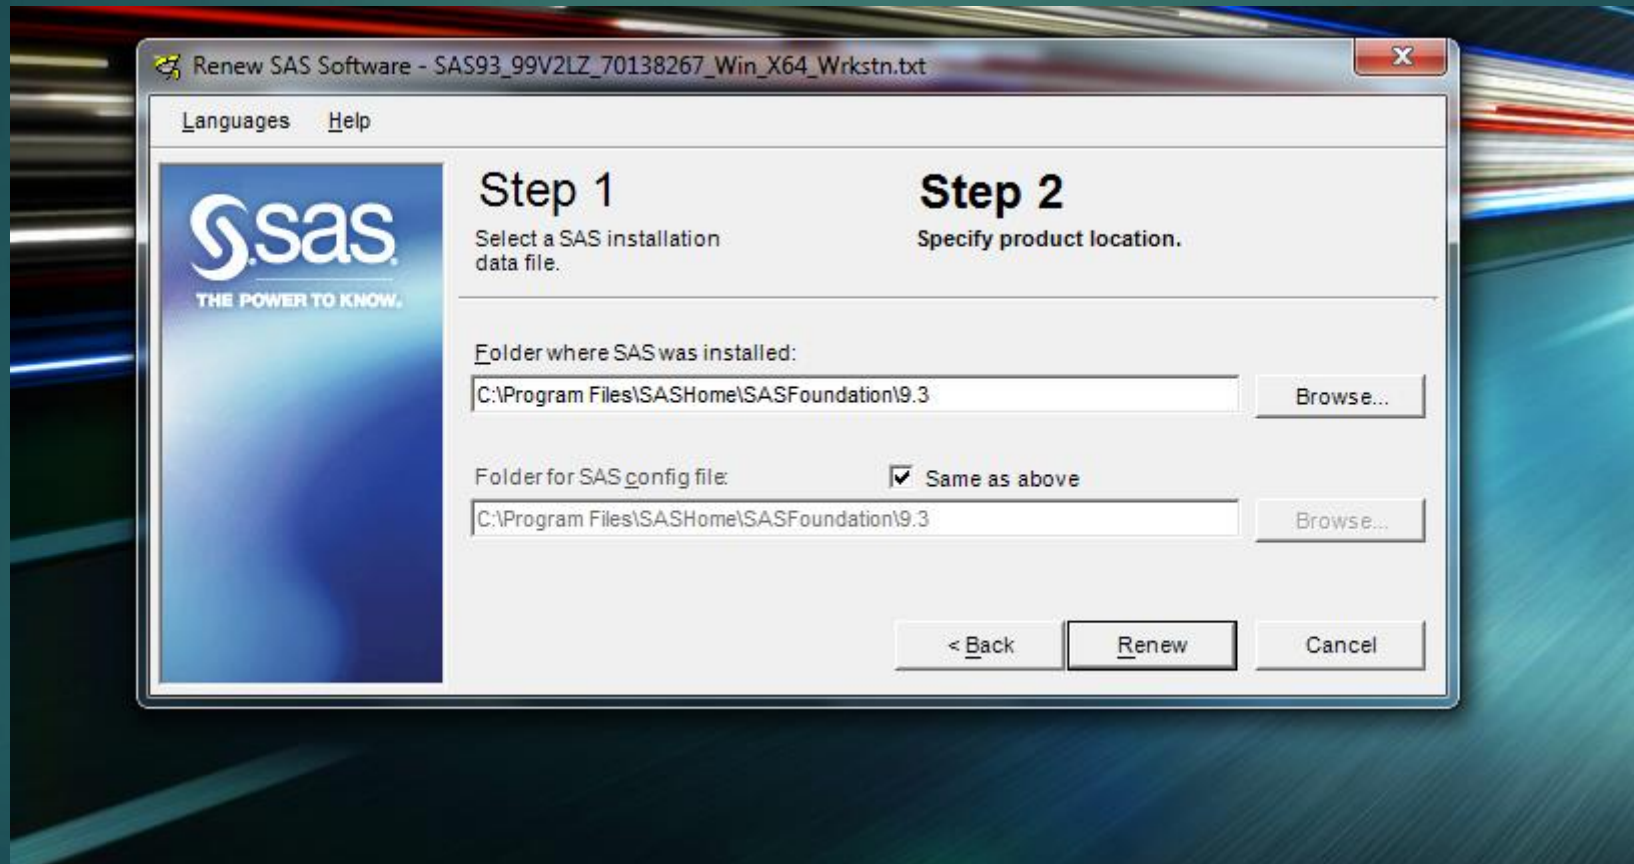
Renew SAS Software - SAS93_99V2LZ_70138267_Win_X64_Wrkstn.txt

Languages Help

sas
THE POWER TO KNOW.

Step 1
Select a SAS installation data file.

Step 2
Specify product location.

Folder where SAS was installed:
C:\Program Files\SASHome\SASFoundation\9.3
Browse...

Folder for SAS config file:
Same as above
C:\Program Files\SASHome\SASFoundation\9.3
Browse...

< Back
Renew
Cancel